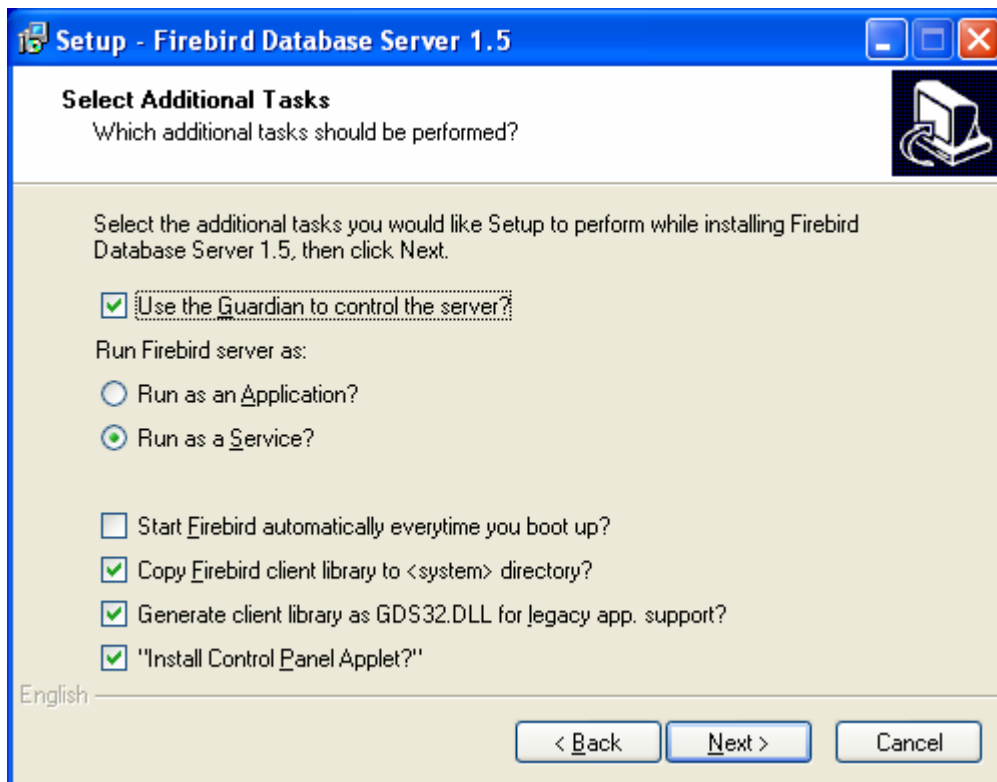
Setup - Firebird Database Server 1.5

Select Additional Tasks
Which additional tasks should be performed?

Select the additional tasks you would like Setup to perform while installing Firebird Database Server 1.5, then click Next.

Use the Guardian to control the server?

Run Firebird server as:

Run as an Application?

Run as a Service?

Start Firebird automatically everytime you boot up?

Copy Firebird client library to <system> directory?

Generate client library as GDS32.DLL for legacy app. support?

"Install Control Panel Applet?"

English

< Back
Next >
Cancel